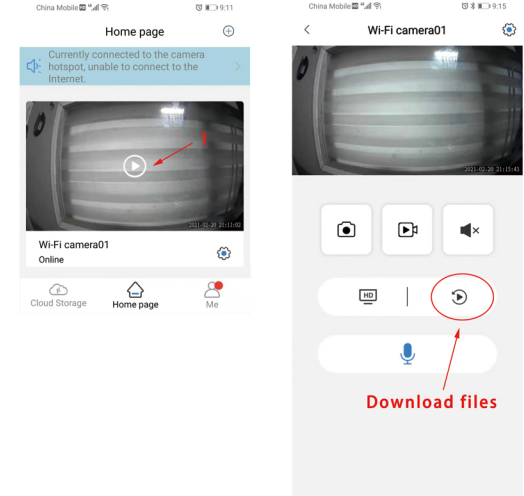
China Mobile 9:11

Home page

Currently connected to the camera hotspot, unable to connect to the Internet.

2021-02-20 21:15:02

Wi-Fi camera01

Online

Cloud Storage

Home page

Me

China Mobile 9:15

Wi-Fi camera01

2021-02-20 21:15:43

HD

Download files